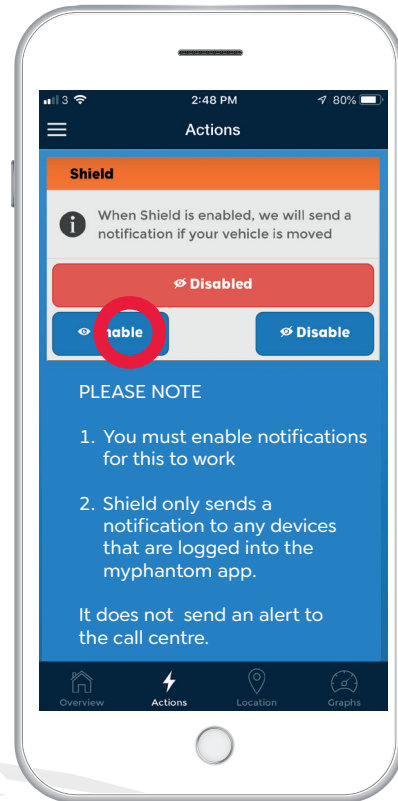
3
2:48 PM
80%

Actions

Shield

When Shield is enabled, we will send a notification if your vehicle is moved

Disabled

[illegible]able

Disable

PLEASE NOTE

1. You must enable notifications for this to work

2. Shield only sends a notification to any devices that are logged into the myphantom app.

It does not send an alert to the call centre.

Overview
Actions
Location
Graphs